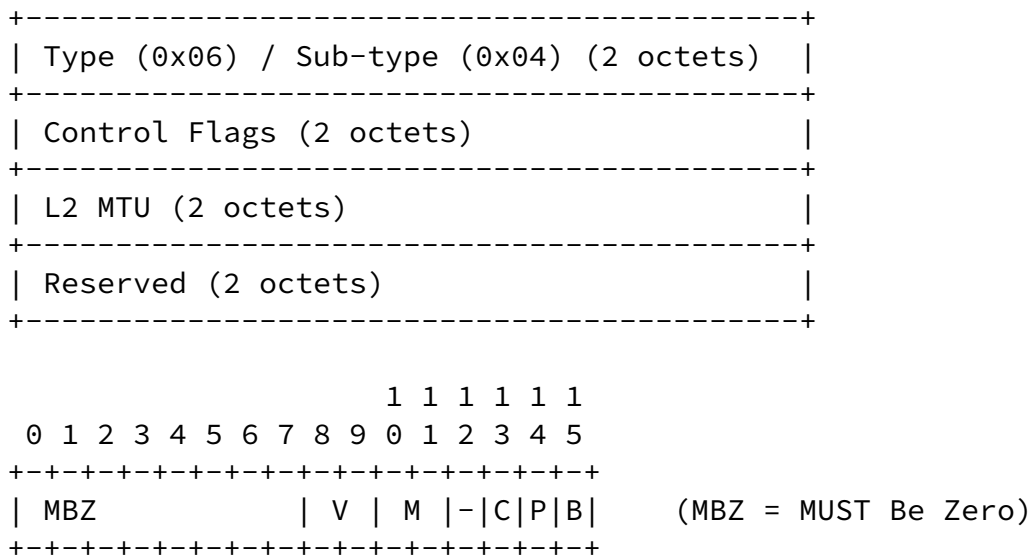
+-------------------------------------------+
| Type (0x06) / Sub-type (0x04) (2 octets)  |
+-------------------------------------------+
| Control Flags (2 octets)                  |
+-------------------------------------------+
| L2 MTU (2 octets)                         |
+-------------------------------------------+
| Reserved (2 octets)                       |
+-------------------------------------------+

                     1 1 1 1 1 1
 0 1 2 3 4 5 6 7 8 9 0 1 2 3 4 5
+-+-+-+-+-+-+-+-+-+-+-+-+-+-+-+-+
| MBZ           | V | M |-|C|P|B|    (MBZ = MUST Be Zero)
+-+-+-+-+-+-+-+-+-+-+-+-+-+-+-+-+